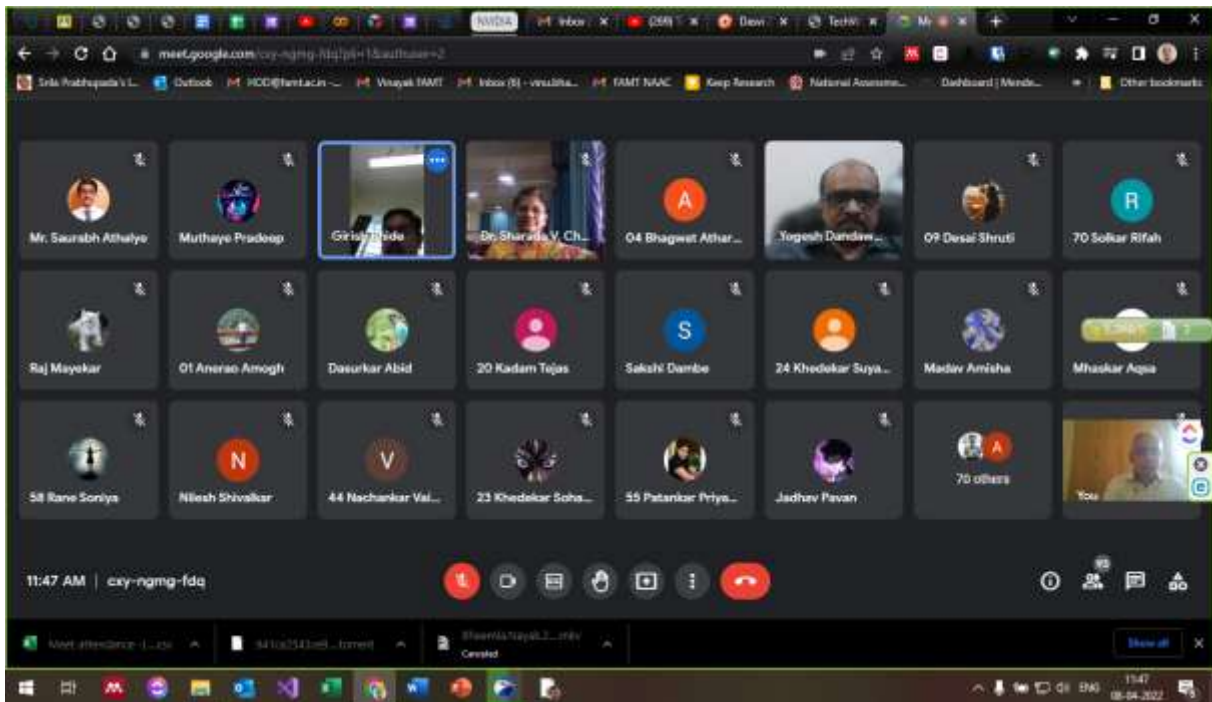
NVIDIA | M Inbox | (269) | Devi | TechW | M

meet.google.com/cxy-ngmg-fdq?pli=1&authuser=2

Srila Prabhupada's L... | Outlook | M HOD@famt.ac.in | M Vinayak FAMT | M Inbox (6) - vinuthita... | M FAMT NAAC | Keep Research | National Assessme... | Dashboard | Mende... | Other bookmarks

Mr. Saurabh Athalye
Muthaye Pradeep
Girish Bhide
Dr. Sharada V. Ch...
04 Bhagwat Athar...
Yogesh Dandaw...
09 Desai Shruti
70 Solkar Rifah

Raj Mayekar
01 Anerao Amogh
Dasurkar Abid
20 Kadam Tejas
Sakshi Dambe
24 Khedekar Suya...
Madav Amisha
Mhaskar Aqsa

58 Rane Soniya
Nilesh Shivalkar
44 Nachankar Vai...
23 Khedekar Soha...
55 Patankar Priya...
Jadhav Pavan
70 others
You

11:47 AM | cxy-ngmg-fdq

93

Meet attendance - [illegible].csv
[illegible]torrent
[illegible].mkv
Canceled
Show all

ENG 11:47 08-04-2022